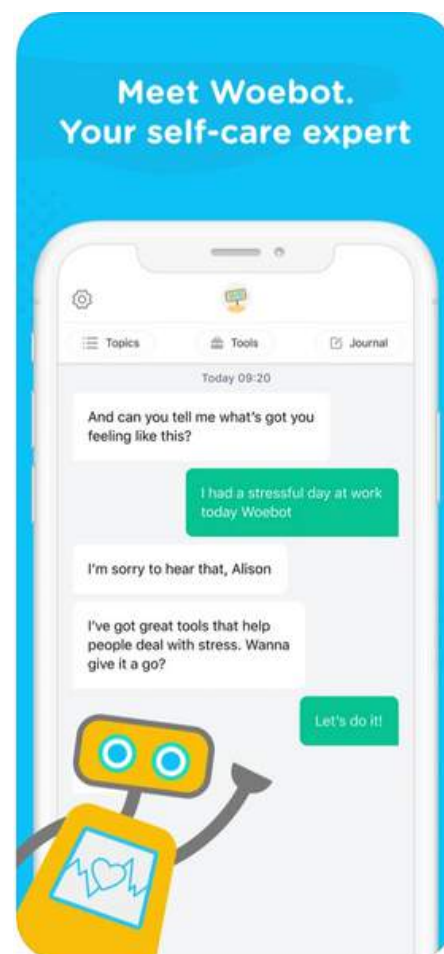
Meet Woebot.
Your self-care expert

Topics
Tools
Journal

Today 09:20

And can you tell me what's got you feeling like this?

I had a stressful day at work today Woebot

I'm sorry to hear that, Alison

I've got great tools that help people deal with stress. Wanna give it a go?

Let's do it!